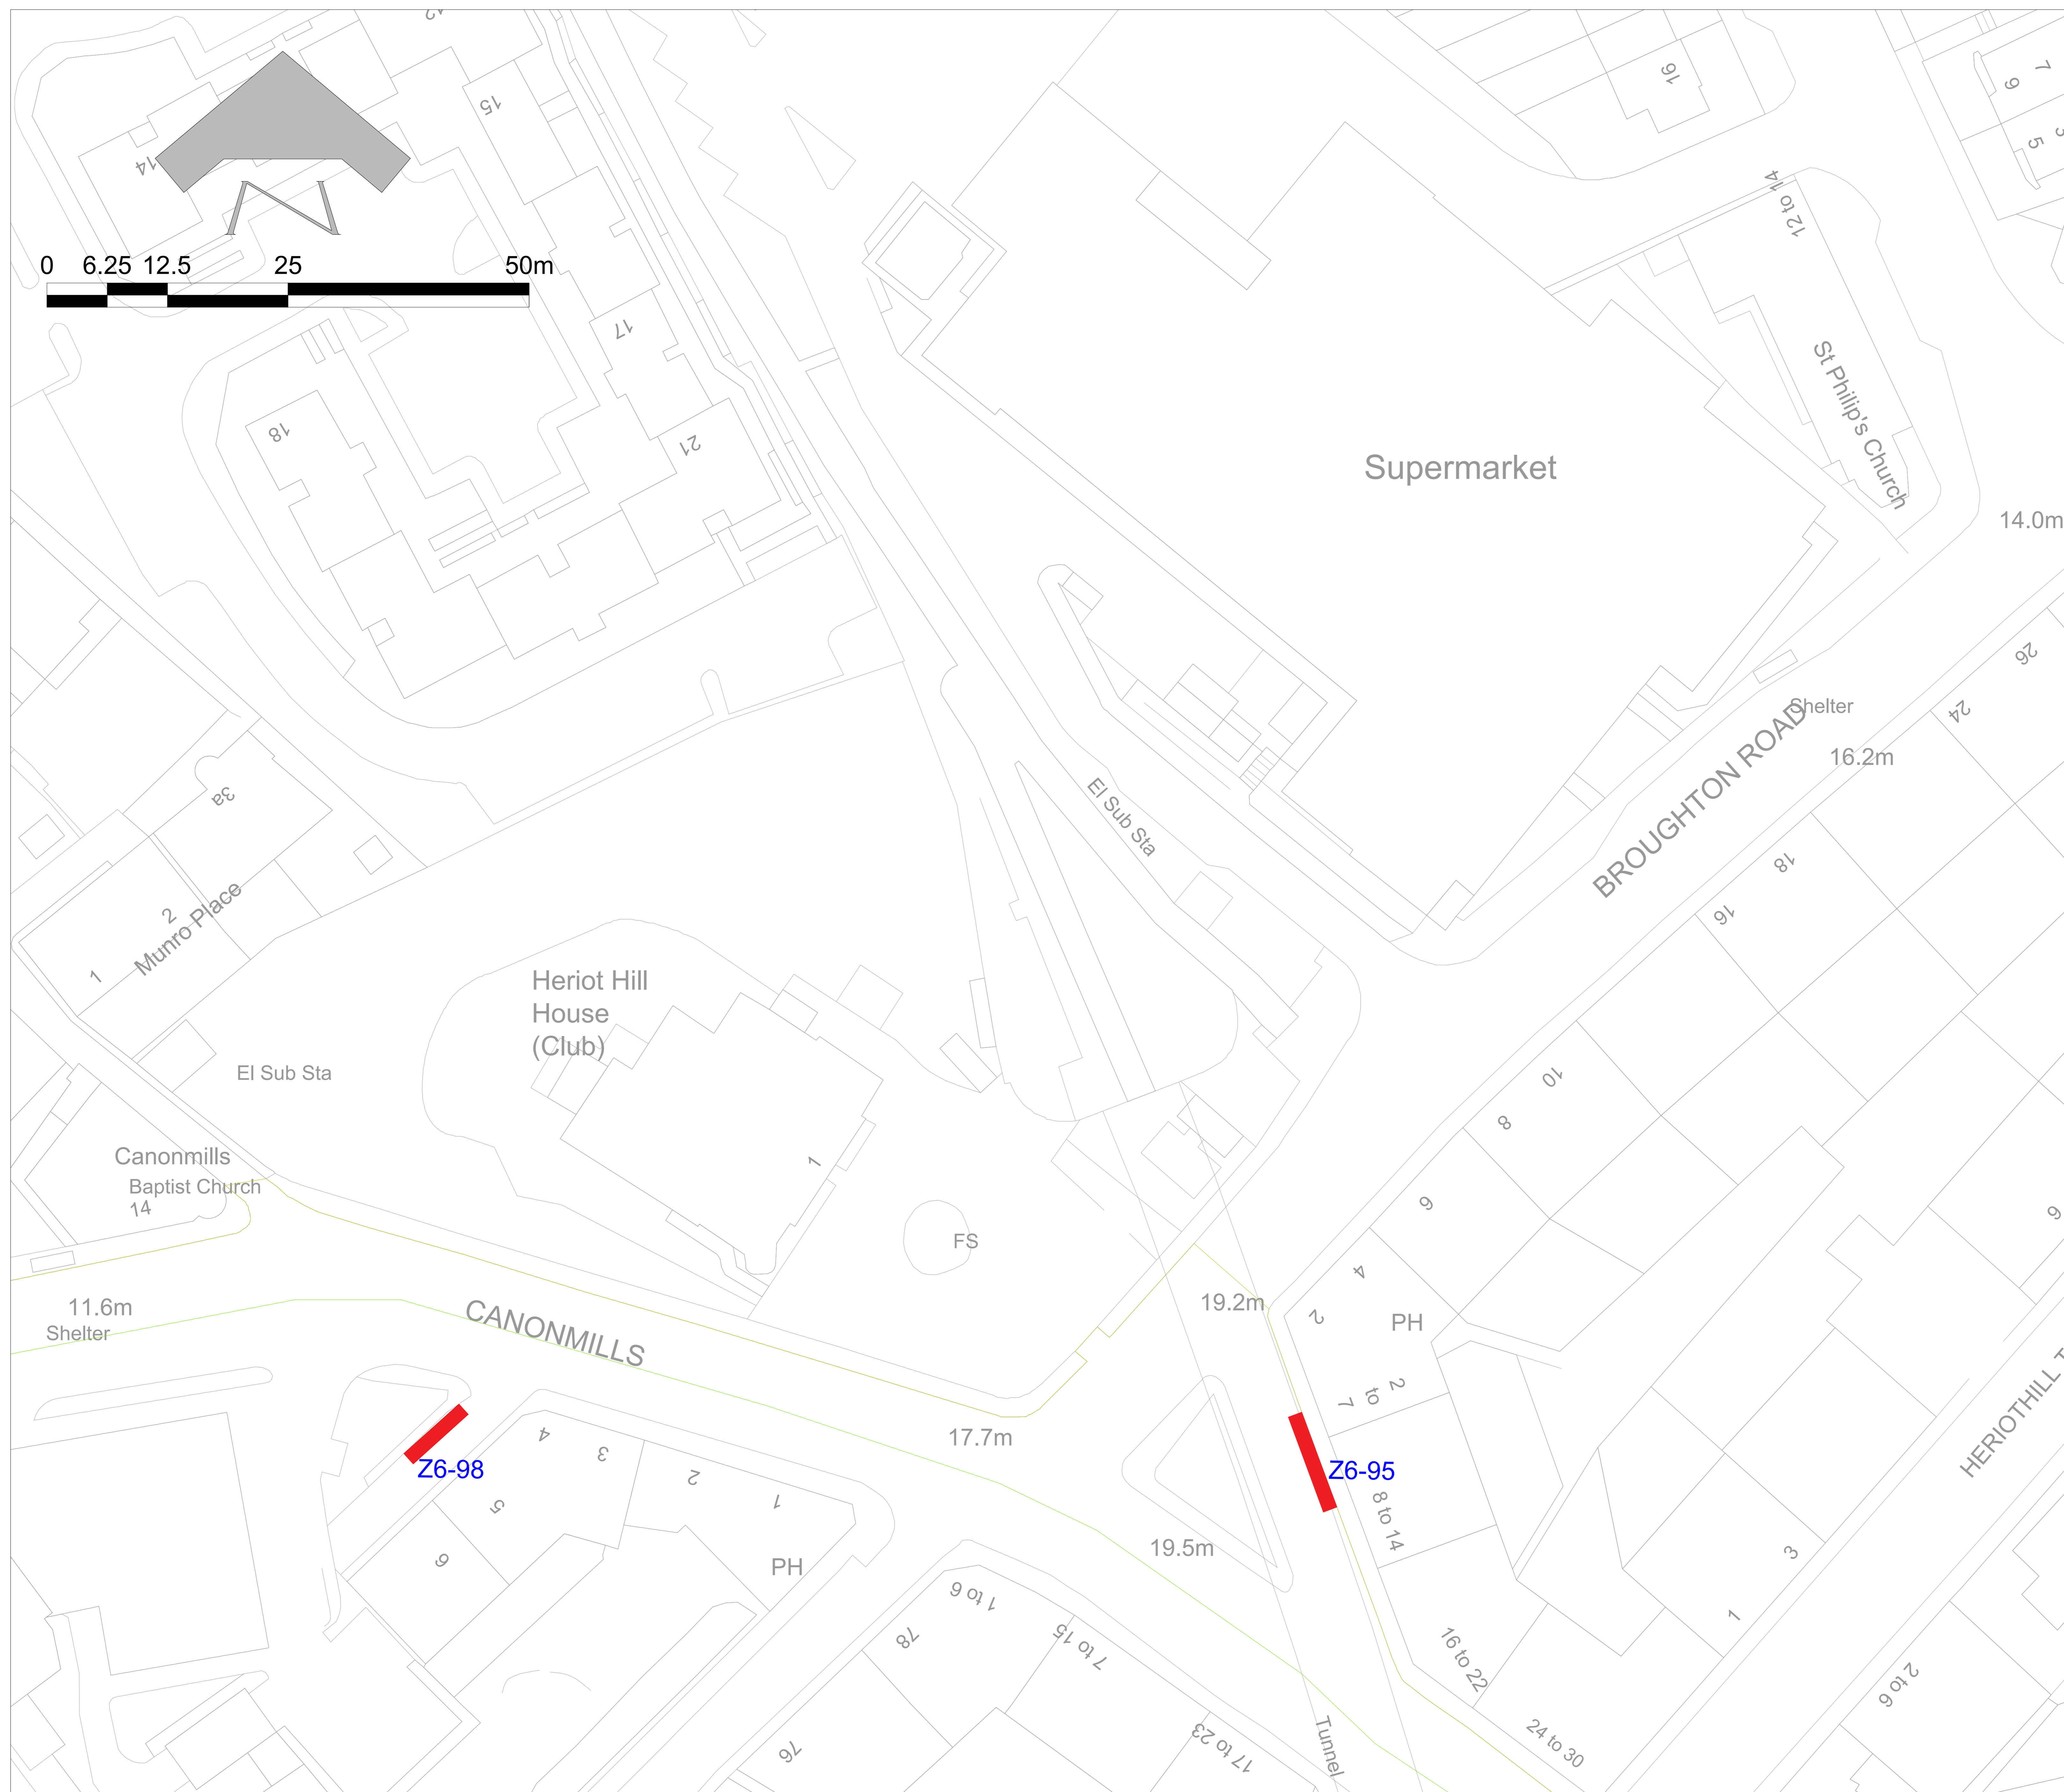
0 6.25 12.5 25 50m

14
15
16
17
18
21
12 to 14
7
6
5
Supermarket
St Philip's Church
14.0m
El Sub Sta
26
24
Shelter
16.2m
BROUGHTON ROAD
18
16
3a
2
Munro Place
1
Heriot Hill House (Club)
El Sub Sta
10
8
1
6
Canonmills
Baptist Church
14
FS
4
19.2m
2
PH
11.6m
Shelter
CANONMILLS
2 to 7
Z6-98
4
3
2
1
5
6
17.7m
Z6-95
8 to 14
PH
19.5m
3
1 to 6
78
1 to 15
16 to 22
1
2 to 6
76
17 to 23
Tunnel
24 to 30
HERIOTHILL